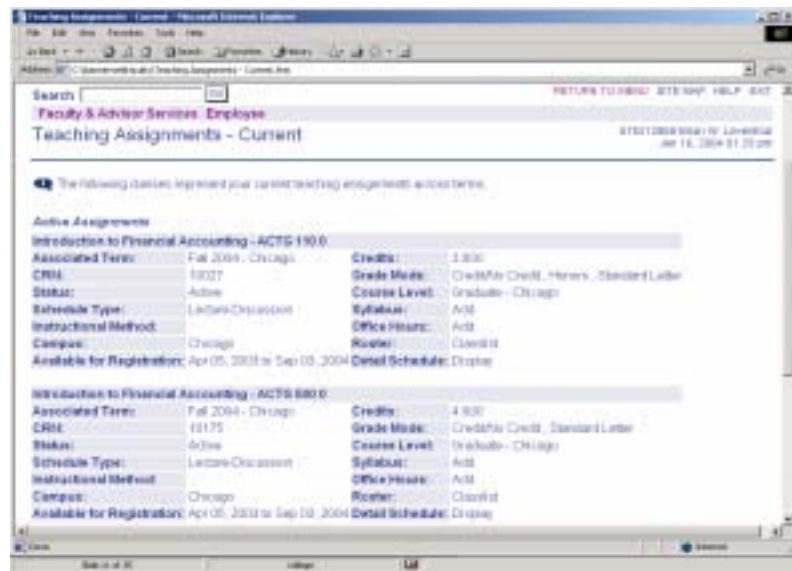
Teaching Assignments - Current - Microsoft Internet Explorer

File Edit View Favorites Tools Help

Address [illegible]

Search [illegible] Go

RETURN TO MENU SITE MAP HELP EXIT

Faculty & Advisor Services Employee

Teaching Assignments - Current

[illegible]
Jan 16, 2004 01:23 pm

The following classes represent your current teaching assignments across terms.

Active Assignments

Introduction to Financial Accounting - ACTG 110 0

| | | | |
|---|---|---|---|
| Associated Term: | Fall 2004 - Chicago | Credits: | 3.000 |
| CRN: | 10027 | Grade Mode: | Credit/No Credit, Honors, Standard Letter |
| Status: | Active | Course Level: | Graduate - Chicago |
| Schedule Type: | Lecture/Discussion | Syllabus: | Add |
| Instructional Method: | | Office Hours: | Add |
| Campus: | Chicago | Roster: | Classlist |
| Available for Registration: | Apr 05, 2003 to Sep 08, 2004 | Detail Schedule: | Display |

Introduction to Financial Accounting - ACTG 680 0

| | | | |
|---|---|---|---|
| Associated Term: | Fall 2004 - Chicago | Credits: | 4.000 |
| CRN: | 10175 | Grade Mode: | Credit/No Credit, Standard Letter |
| Status: | Active | Course Level: | Graduate - Chicago |
| Schedule Type: | Lecture/Discussion | Syllabus: | Add |
| Instructional Method: | | Office Hours: | Add |
| Campus: | Chicago | Roster: | Classlist |
| Available for Registration: | Apr 05, 2003 to Sep 08, 2004 | Detail Schedule: | Display |

Done

Internet